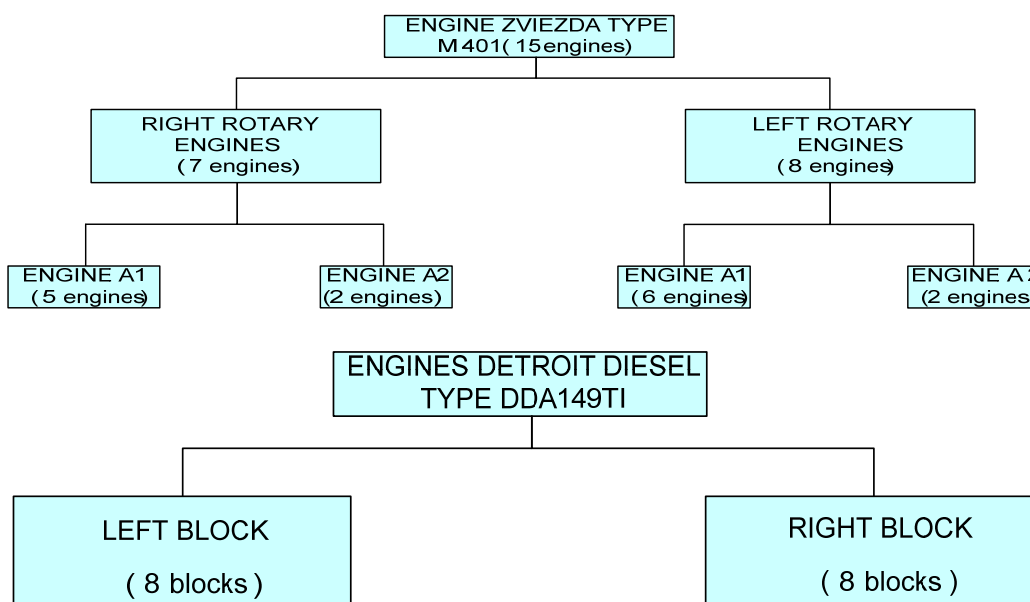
ENGINE ZVIEZDA TYPE M 401( 15engines)

RIGHT ROTARY ENGINES ( 7 engines)

LEFT ROTARY ENGINES ( 8 engines)

ENGINE A1 ( 5 engines)

ENGINE A2 (2 engines)

ENGINE A1 ( 6 engines)

ENGINE A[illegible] (2 engines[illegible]

ENGINES DETROIT DIESEL TYPE DDA149TI

LEFT BLOCK

( 8 blocks )

RIGHT BLOCK

( 8 blocks )